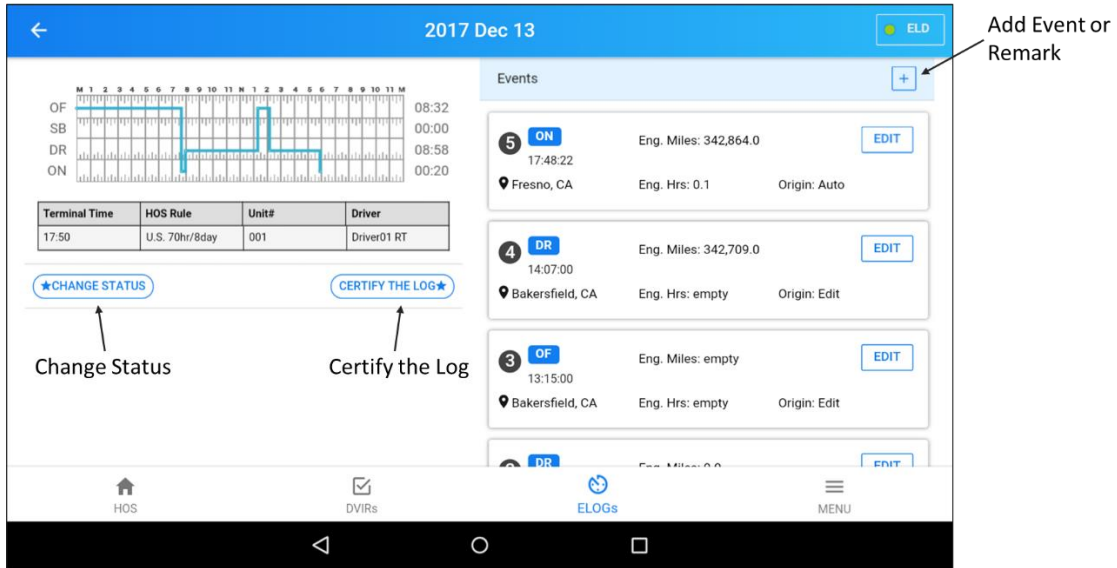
2017 Dec 13

ELD

Add Event or Remark

M 1 2 3 4 5 6 7 8 9 10 11 N 1 2 3 4 5 6 7 8 9 10 11 M

OF 08:32
SB 00:00
DR 08:58
ON 00:20

| Terminal Time | HOS Rule | Unit# | Driver |
|---|---|---|---|
| 17:50 | U.S. 70hr/8day | 001 | Driver01 RT |

★CHANGE STATUS

CERTIFY THE LOG★

Change Status

Certify the Log

Events

+

5 ON 17:48:22
Eng. Miles: 342,864.0
EDIT
Fresno, CA
Eng. Hrs: 0.1
Origin: Auto

4 DR 14:07:00
Eng. Miles: 342,709.0
EDIT
Bakersfield, CA
Eng. Hrs: empty
Origin: Edit

3 OF 13:15:00
Eng. Miles: empty
EDIT
Bakersfield, CA
Eng. Hrs: empty
Origin: Edit

DR
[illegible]
EDIT

HOS
DVIRs
ELOGs
MENU